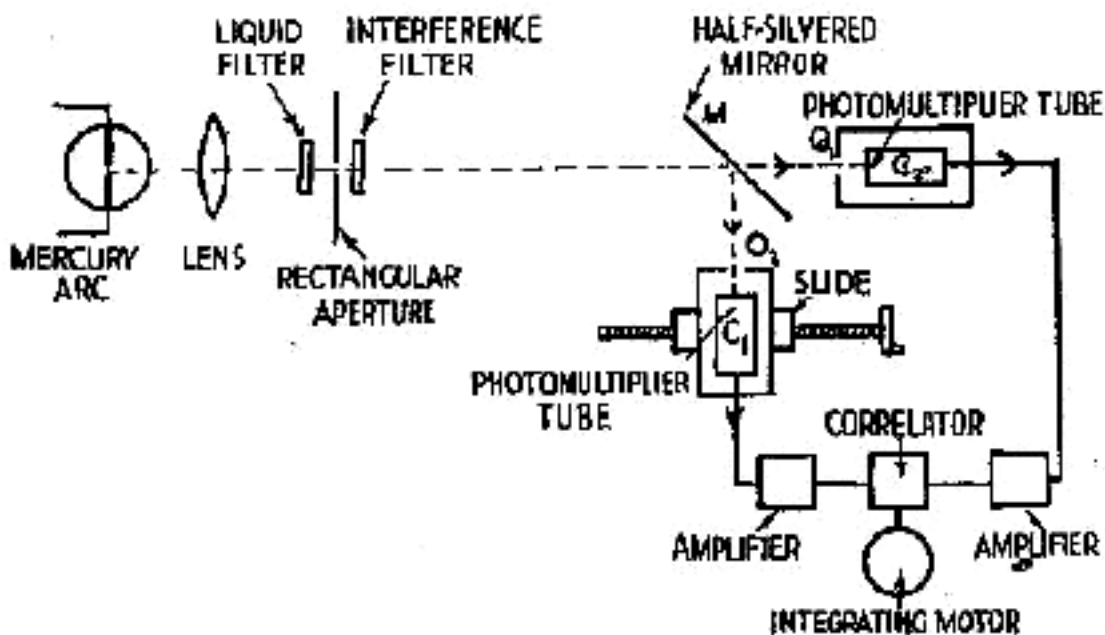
LIQUID FILTER
INTERFERENCE FILTER
HALF-SILVERED MIRROR
M
PHOTOMULTIPLIER TUBE
$O_1$
$C_2$
MERCURY ARC
LENS
RECTANGULAR APERTURE
$O_2$
SLIDE
$C_1$
PHOTOMULTIPLIER TUBE
CORRELATOR
AMPLIFIER
AMPLIFIER
INTEGRATING MOTOR